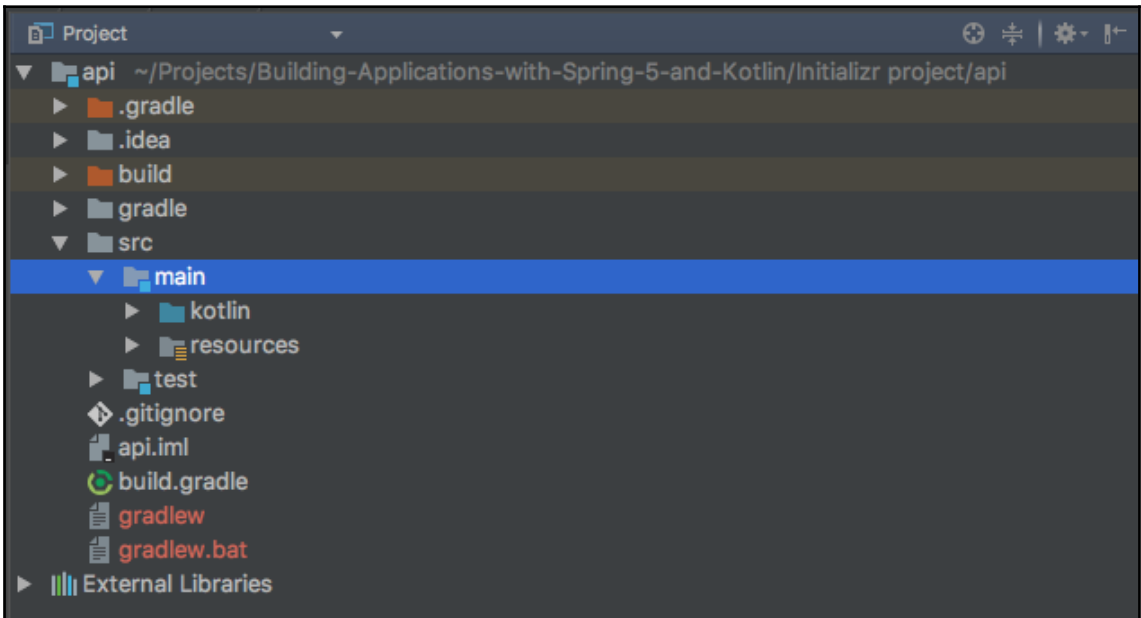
Project

api ~/Projects/Building-Applications-with-Spring-5-and-Kotlin/Initializr project/api
.gradle
.idea
build
gradle
src
main
kotlin
resources
test
.gitignore
api.iml
build.gradle
gradlew
gradlew.bat
External Libraries